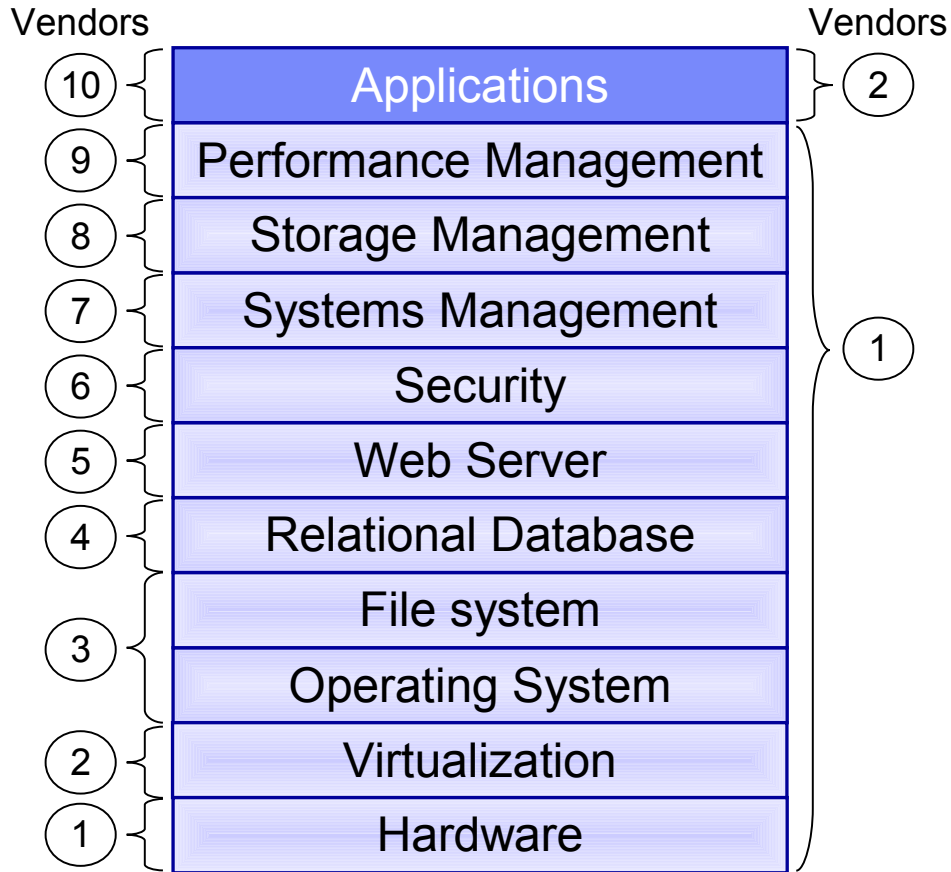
Vendors

Vendors

10

Applications

2

9

Performance Management

8

Storage Management

7

Systems Management

1

6

Security

5

Web Server

4

Relational Database

3

File system

Operating System

2

Virtualization

1

Hardware